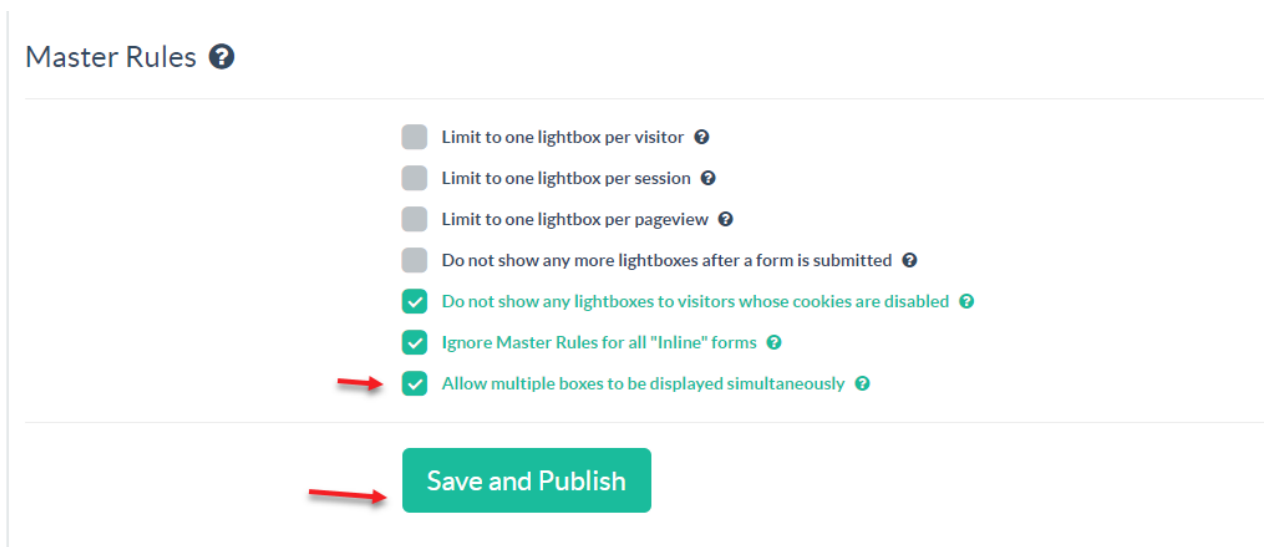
Master Rules

Limit to one lightbox per visitor

Limit to one lightbox per session

Limit to one lightbox per pageview

Do not show any more lightboxes after a form is submitted

Do not show any lightboxes to visitors whose cookies are disabled

Ignore Master Rules for all "Inline" forms

Allow multiple boxes to be displayed simultaneously

Save and Publish